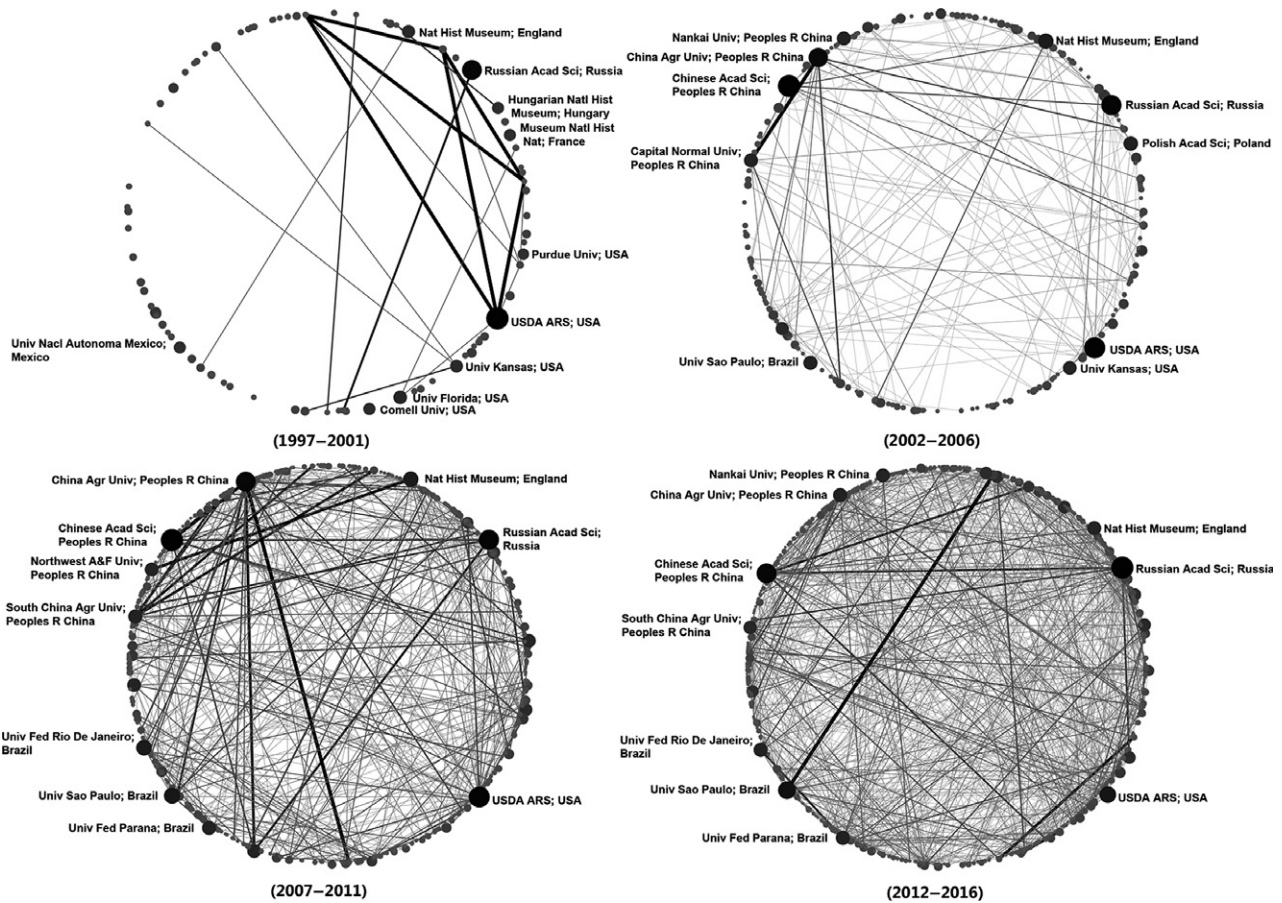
Nat Hist Museum; England
Russian Acad Sci; Russia
Hungarian Natl Hist Museum; Hungary
Museum Natl Hist Nat; France
Purdue Univ; USA
USDA ARS; USA
Univ Nacl Autonoma Mexico; Mexico
Univ Kansas; USA
Univ Florida; USA
Cornell Univ; USA
(1997–2001)

Nankai Univ; Peoples R China
China Agr Univ; Peoples R China
Chinese Acad Sci; Peoples R China
Nat Hist Museum; England
Russian Acad Sci; Russia
Polish Acad Sci; Poland
Capital Normal Univ; Peoples R China
USDA ARS; USA
Univ Sao Paulo; Brazil
Univ Kansas; USA
(2002–2006)

China Agr Univ; Peoples R China
Nat Hist Museum; England
Chinese Acad Sci; Peoples R China
Russian Acad Sci; Russia
Northwest A&F Univ; Peoples R China
South China Agr Univ; Peoples R China
Univ Fed Rio De Janeiro; Brazil
Univ Sao Paulo; Brazil
USDA ARS; USA
Univ Fed Parana; Brazil
(2007–2011)

Nankai Univ; Peoples R China
China Agr Univ; Peoples R China
Nat Hist Museum; England
Chinese Acad Sci; Peoples R China
Russian Acad Sci; Russia
South China Agr Univ; Peoples R China
Univ Fed Rio De Janeiro; Brazil
Univ Sao Paulo; Brazil
USDA ARS; USA
Univ Fed Parana; Brazil
(2012–2016)